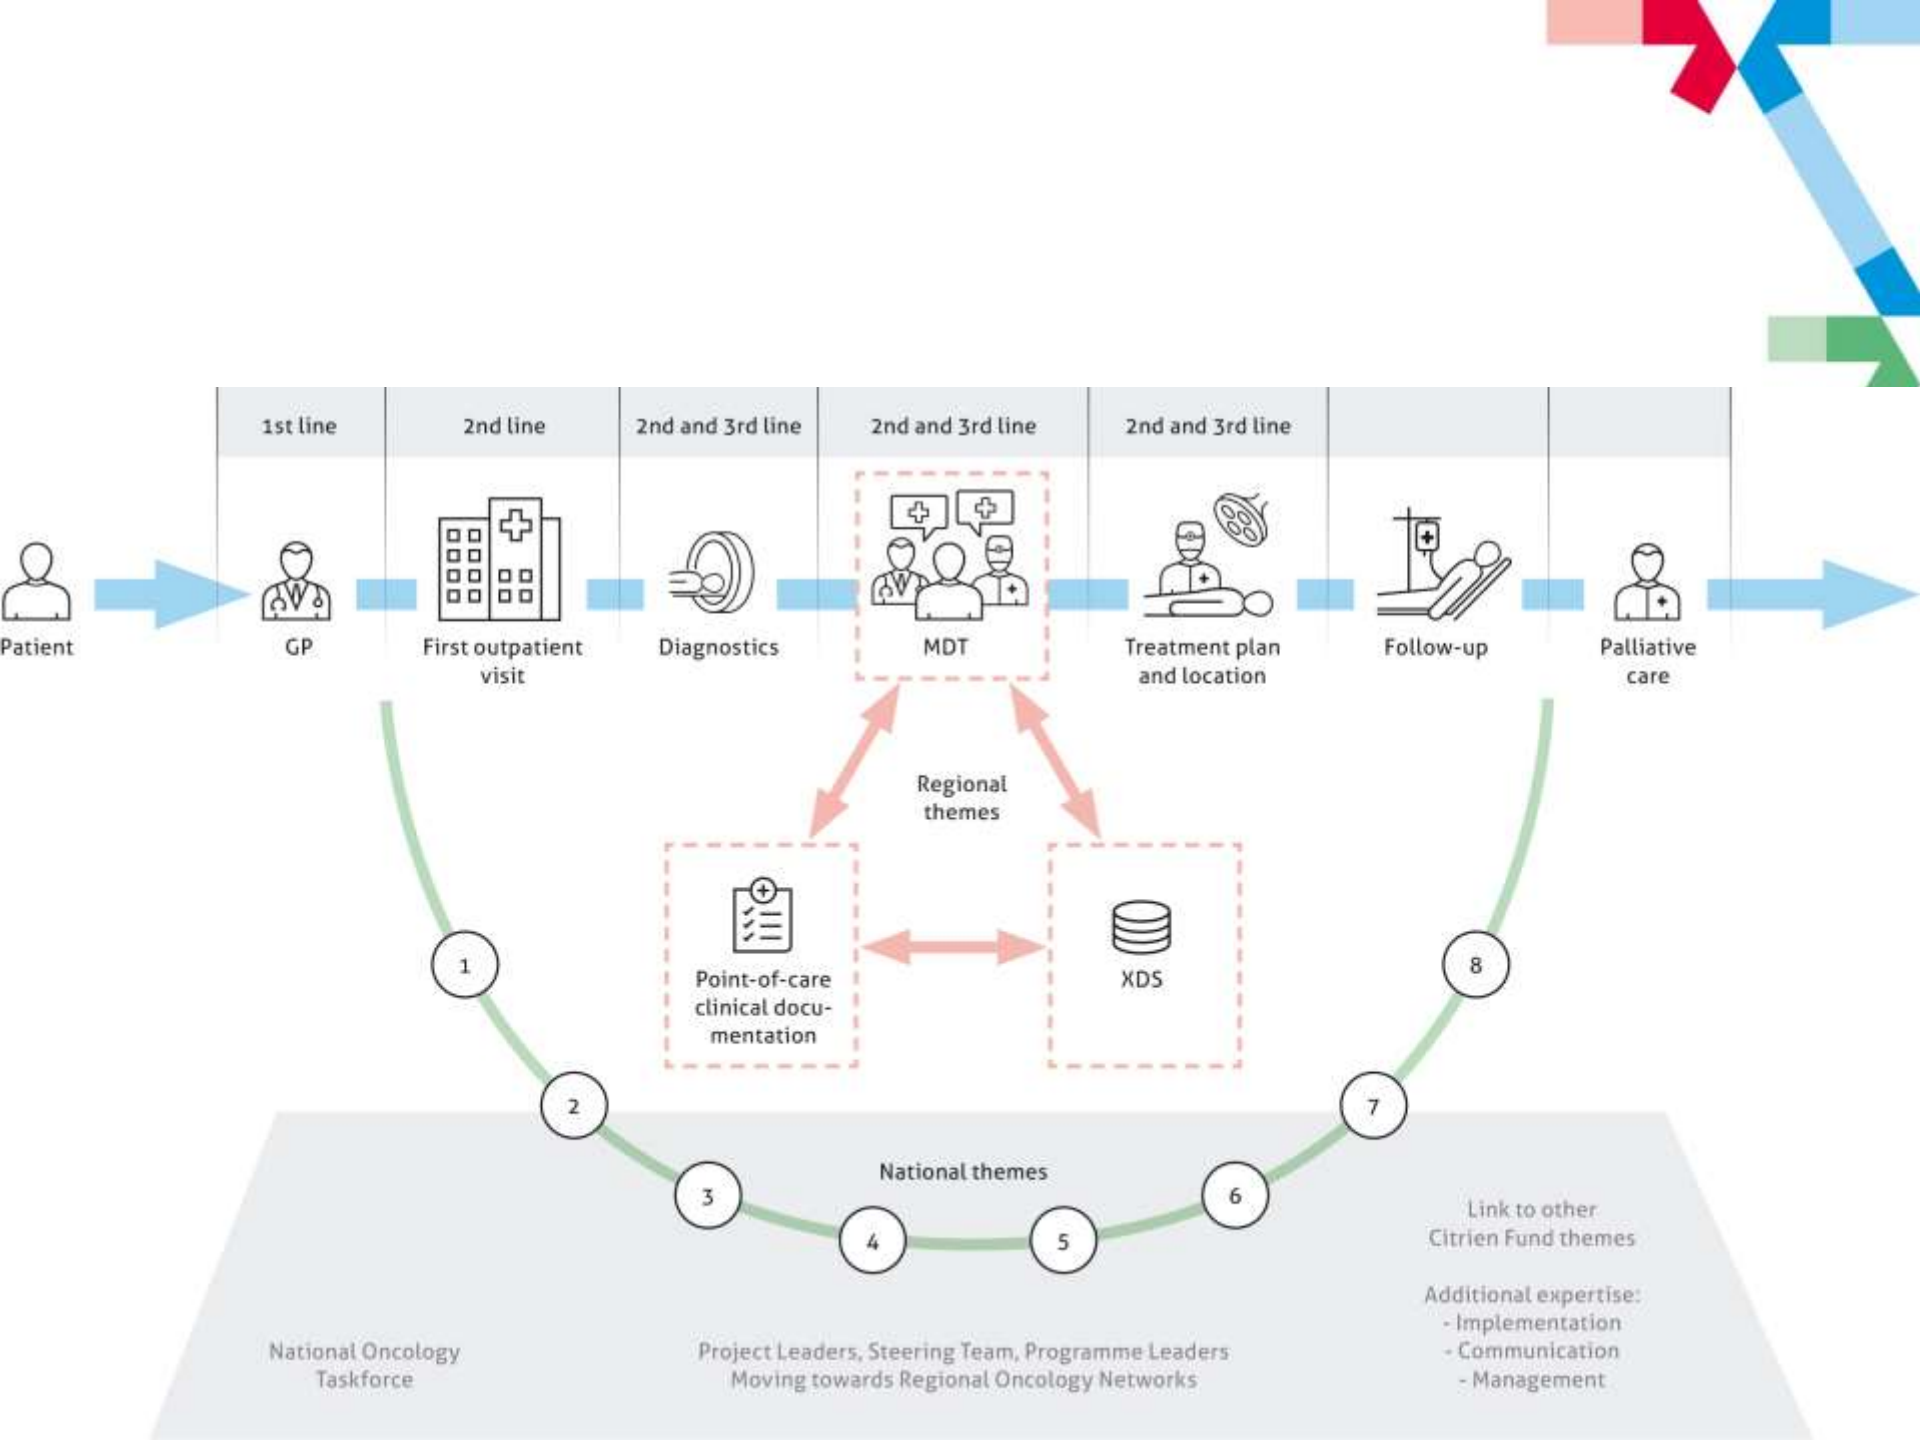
1st line

2nd line

2nd and 3rd line

2nd and 3rd line

2nd and 3rd line

Patient

GP

First outpatient visit

Diagnostics

MDT

Treatment plan and location

Follow-up

Palliative care

Regional themes

Point-of-care clinical documentation

XDS

1

2

3

4

5

6

7

8

National themes

Link to other Citrien Fund themes

Additional expertise:
- Implementation
- Communication
- Management

National Oncology Taskforce

Project Leaders, Steering Team, Programme Leaders
Moving towards Regional Oncology Networks